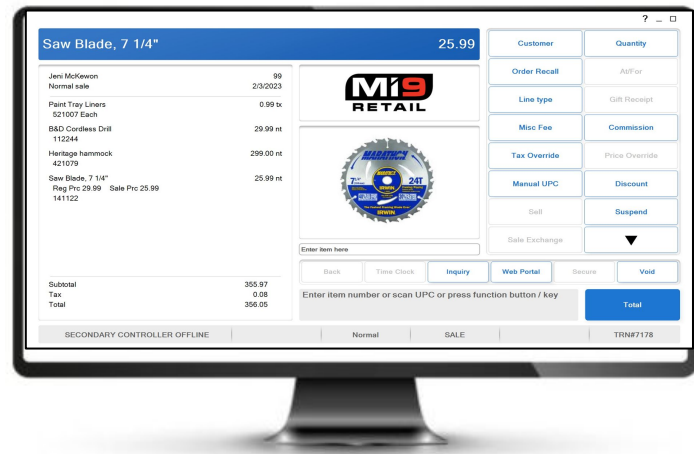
? _ □

Saw Blade, 7 1/4" 25.99

Jeni McKewon 99
Normal sale 2/3/2023

Paint Tray Liners 0.99 tx
521007 Each

B&D Cordless Drill 29.99 nt
112244

Heritage hammock 299.00 nt
421079

Saw Blade, 7 1/4" 25.99 nt
Reg Prc 29.99 Sale Prc 25.99
141122

Subtotal 355.97
Tax 0.08
Total 356.05

MI9 RETAIL

MARATHON
7 1/4"
24T
IRWIN

Enter item here

| Customer | Quantity |
|---|---|
| Order Recall | At/For |
| Line type | Gift Receipt |
| Misc Fee | Commission |
| Tax Override | Price Override |
| Manual UPC | Discount |
| Sell | Suspend |
| Sale Exchange | ▼ |

Back Time Clock Inquiry Web Portal Secure Void

Enter item number or scan UPC or press function button / key

Total

SECONDARY CONTROLLER OFFLINE Normal SALE TRN#7178